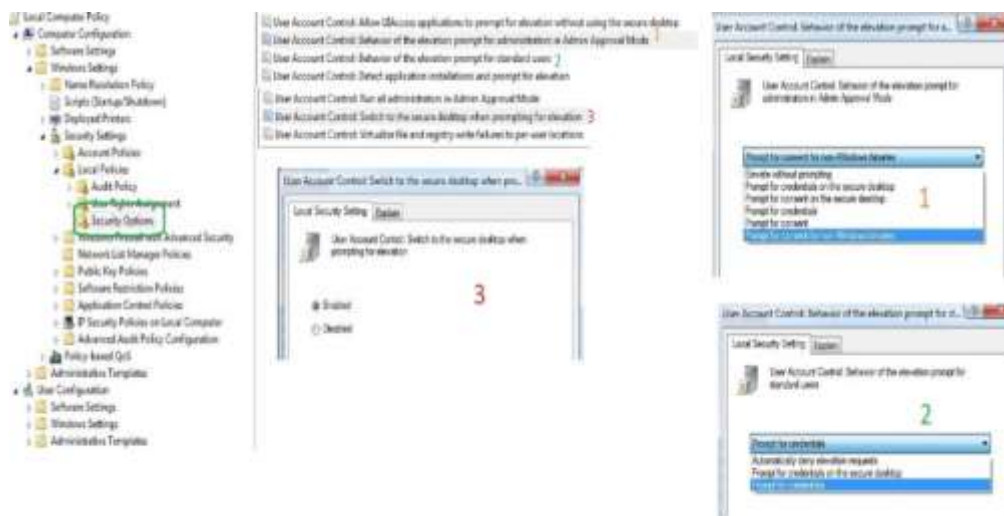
Local Computer Policy
Computer Configuration
Software Settings
Windows Settings
Name Resolution Policy
Scripts (Startup/Shutdown)
Deployed Printers
Security Settings
Account Policies
Local Policies
Audit Policy
User Rights Assignment
Security Options
Windows Firewall with Advanced Security
Network List Manager Policies
Public Key Policies
Software Restriction Policies
Application Control Policies
IP Security Policies on Local Computer
Advanced Audit Policy Configuration
Policy-based QoS
Administrative Templates
User Configuration
Software Settings
Windows Settings
Administrative Templates

User Account Control: Allow UIAccess applications to prompt for elevation without using the secure desktop
User Account Control: Behavior of the elevation prompt for administrators in Admin Approval Mode 1
User Account Control: Behavior of the elevation prompt for standard users 2
User Account Control: Detect application installations and prompt for elevation
User Account Control: Run all administrators in Admin Approval Mode
User Account Control: Switch to the secure desktop when prompting for elevation 3
User Account Control: Virtualize file and registry write failures to per-user locations

User Account Control: Switch to the secure desktop when pro...
Local Security Setting
Explain
User Account Control: Switch to the secure desktop when prompting for elevation
3
Enabled
Disabled

User Account Control: Behavior of the elevation prompt for a...
Local Security Setting
Explain
User Account Control: Behavior of the elevation prompt for administrators in Admin Approval Mode
Prompt for consent for non-Windows binaries
Elevate without prompting
Prompt for credentials on the secure desktop
Prompt for consent on the secure desktop
Prompt for credentials
Prompt for consent
Prompt for consent for non-Windows binaries
1

User Account Control: Behavior of the elevation prompt for st...
Local Security Setting
Explain
User Account Control: Behavior of the elevation prompt for standard users
2
Prompt for credentials
Automatically deny elevation requests
Prompt for credentials on the secure desktop
Prompt for credentials